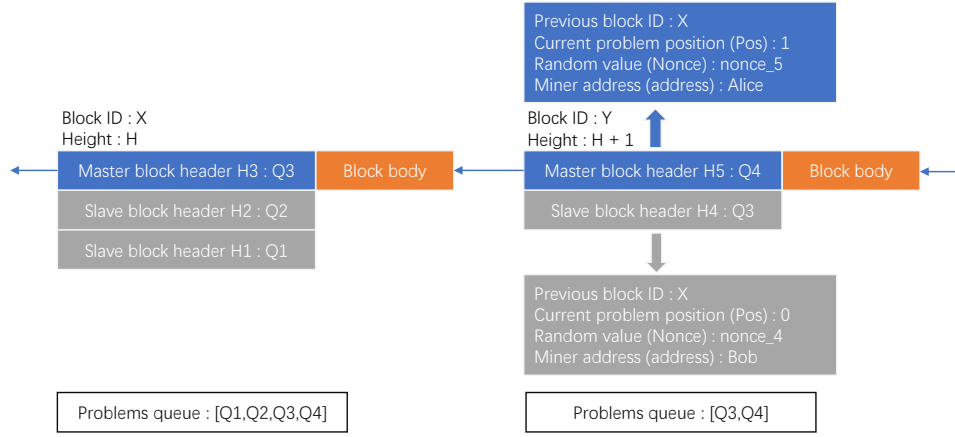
Previous block ID : X
Current problem position (Pos) : 1
Random value (Nonce) : nonce_5
Miner address (address) : Alice

Block ID : X
Height : H

Block ID : Y
Height : H + 1

Master block header H3 : Q3

Block body

Slave block header H2 : Q2

Slave block header H1 : Q1

Master block header H5 : Q4

Block body

Slave block header H4 : Q3

Previous block ID : X
Current problem position (Pos) : 0
Random value (Nonce) : nonce_4
Miner address (address) : Bob

Problems queue : [Q1,Q2,Q3,Q4]

Problems queue : [Q3,Q4]